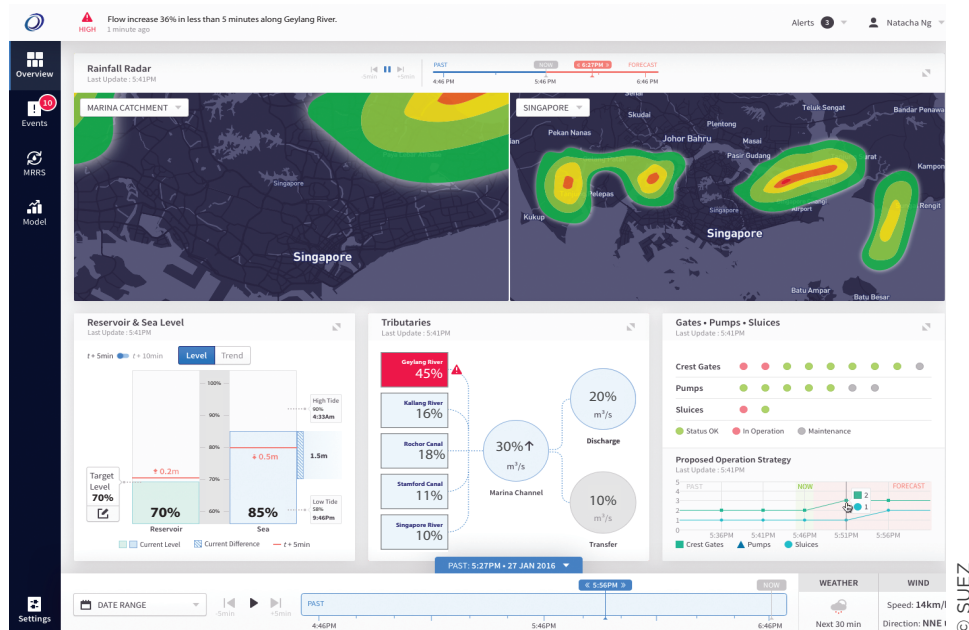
HIGH Flow increase 36% in less than 5 minutes along Geylang River.
1 minute ago

Alerts 3 Natacha Ng

Overview
10 Events
MRRS
Model
Settings

Rainfall Radar
Last Update : 5:41PM
-5min +5min
PAST NOW 6:27PM FORECAST
4:46 PM 5:46 PM 6:46 PM

MARINA CATCHMENT
Singapore
Singapore

SINGAPORE
Skudai
Teluk Sengat
Bandar Penawa
Pekan Nanas
Johor Bahru
Plentong
Pasir Gudang
Kampon
Pelepas
Kukup
Singapore
Singapore
Airport
Rengit
Batu Ampar
Batu Besar

Reservoir & Sea Level
Last Update : 5:41PM
t + 5min t + 10min Level Trend
100%
90%
80%
70%
60%
High Tide 90% 4:33Am
1.5m
Low Tide 58% 9:46Pm
Target Level 70%
↑ 0.2m
↓ 0.5m
70%
85%
Reservoir
Sea
Current Level Current Difference t + 5min

Tributaries
Last Update : 5:41PM
Geylang River 45%
Kallang River 16%
Rochor Canal 18%
Stamford Canal 11%
Singapore River 10%
30%↑ m³/s
Marina Channel
20% m³/s
Discharge
10% m³/s
Transfer

Gates • Pumps • Sluices
Last Update : 5:41PM
Crest Gates
Pumps
Sluices
Status OK In Operation Maintenance

Proposed Operation Strategy
Last Update : 5:41PM
5
4
3
2
1
0
PAST NOW FORECAST
2
1
5:36PM 5:41PM 5:46PM 5:51PM 5:56PM
Crest Gates Pumps Sluices

PAST: 5:27PM • 27 JAN 2016

DATE RANGE
5min +5min
PAST
« 5:56PM »
NOW
4:46PM 5:46PM 6:46PM

WEATHER
Next 30 min
WIND
Speed: 14km/
Direction: NNE

© SUEZ